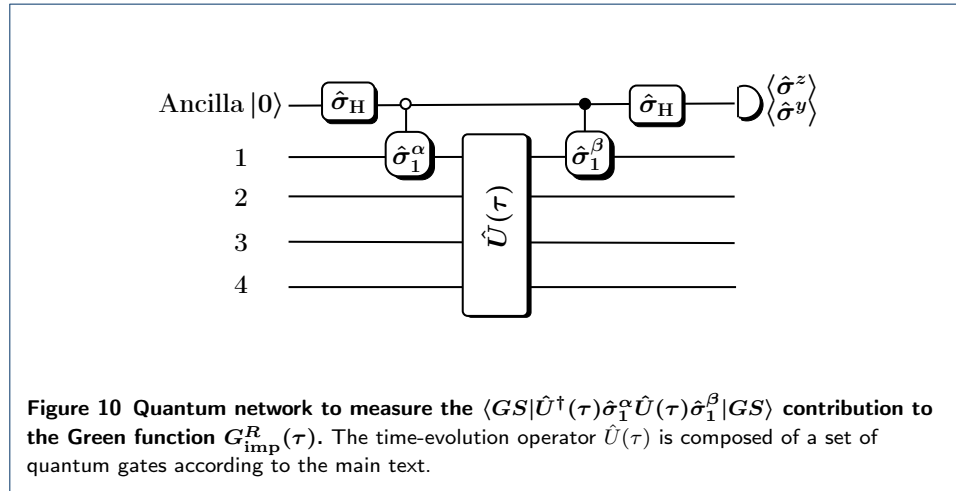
Ancilla $|0\rangle$ $\hat{\sigma}_H$ $\hat{\sigma}_H$ $\langle\hat{\sigma}^z\rangle$ $\langle\hat{\sigma}^y\rangle$

1 $\hat{\sigma}_1^\alpha$ $\hat{\sigma}_1^\beta$

2

3 $\hat{U}(\tau)$

4

Figure 10 Quantum network to measure the $\langle GS|\hat{U}^\dagger(\tau)\hat{\sigma}_1^\alpha\hat{U}(\tau)\hat{\sigma}_1^\beta|GS\rangle$ contribution to the Green function $G^R_{\mathrm{imp}}(\tau)$. The time-evolution operator $\hat{U}(\tau)$ is composed of a set of quantum gates according to the main text.